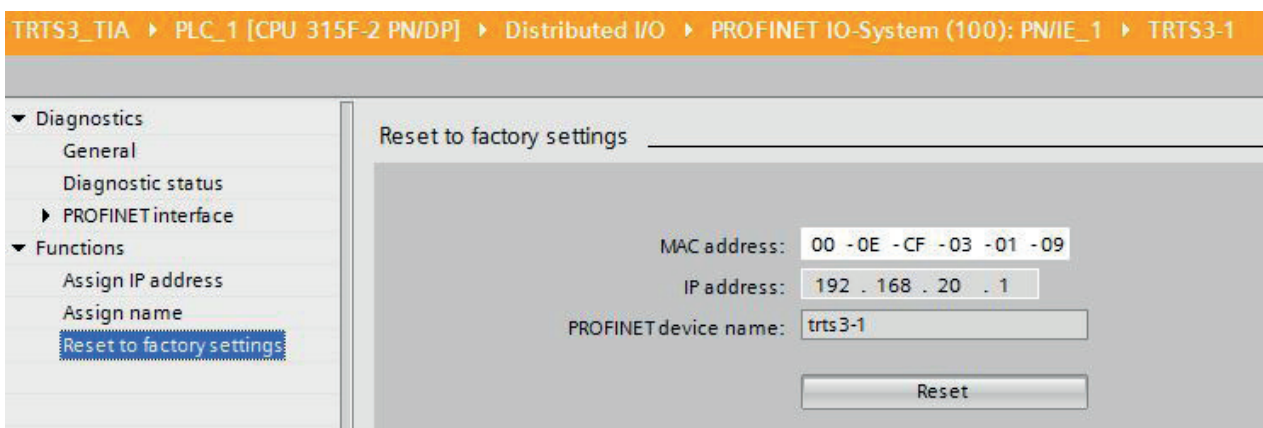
TRTS3_TIA ▸ PLC_1 [CPU 315F-2 PN/DP] ▸ Distributed I/O ▸ PROFINET IO-System (100): PN/IE_1 ▸ TRTS3-1

▾ Diagnostics
General
Diagnostic status
▸ PROFINET interface
▾ Functions
Assign IP address
Assign name
Reset to factory settings

Reset to factory settings

MAC address: 00 - 0E - CF - 03 - 01 - 09
IP address: 192 . 168 . 20 . 1
PROFINET device name: trts3-1

Reset